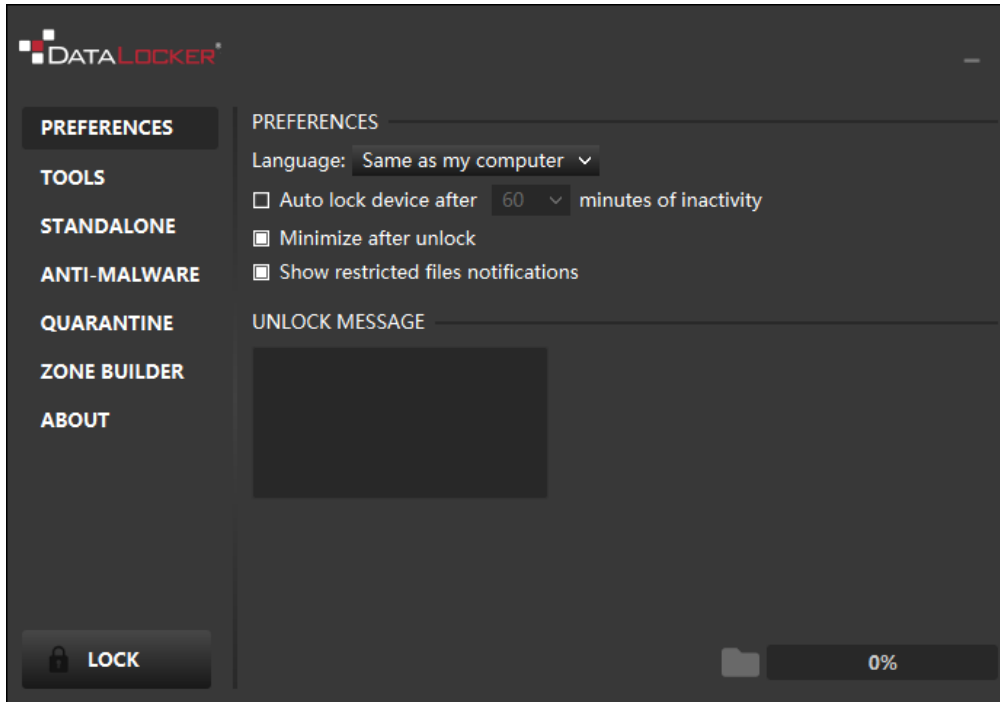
DATALOCKER

PREFERENCES
TOOLS
STANDALONE
ANTI-MALWARE
QUARANTINE
ZONE BUILDER
ABOUT

LOCK

PREFERENCES

Language: Same as my computer

Auto lock device after 60 minutes of inactivity

Minimize after unlock

Show restricted files notifications

UNLOCK MESSAGE

0%